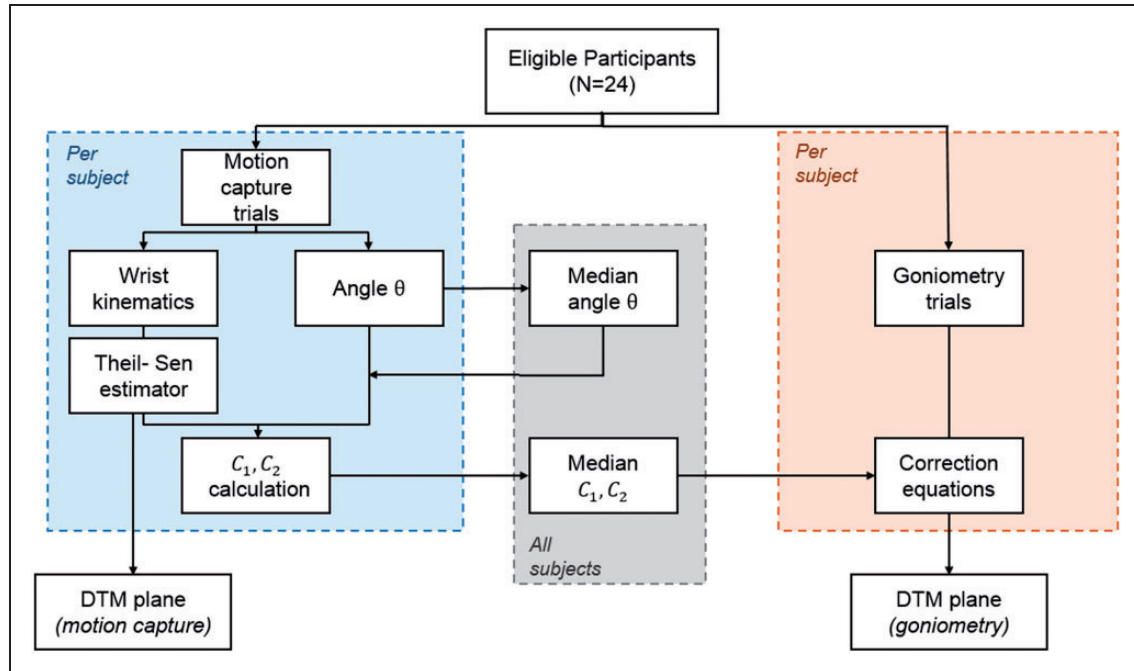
Eligible Participants (N=24)

Per subject

Motion capture trials

Wrist kinematics

Angle θ

Theil- Sen estimator

$C_1, C_2$ calculation

Median angle θ

Median $C_1, C_2$

All subjects

Per subject

Goniometry trials

Correction equations

DTM plane (motion capture)

DTM plane (goniometry)